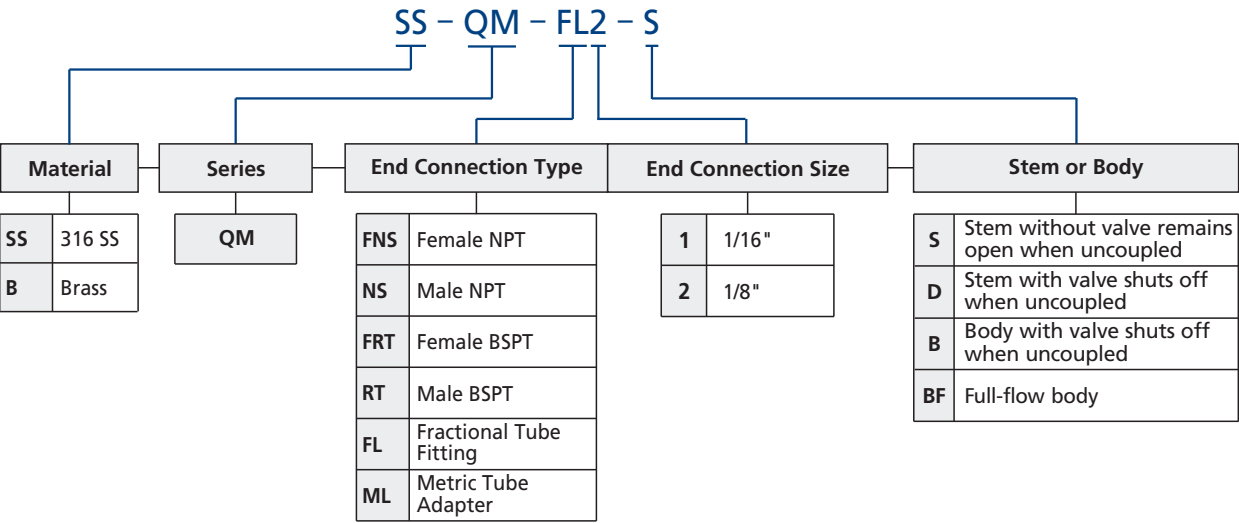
SS – QM – FL2 – S

Material

| SS | 316 SS |
|---|---|
| B | Brass |

Series

| QM |
|---|

End Connection Type

| FNS | Female NPT |
|---|---|
| NS | Male NPT |
| FRT | Female BSPT |
| RT | Male BSPT |
| FL | Fractional Tube Fitting |
| ML | Metric Tube Adapter |

End Connection Size

| 1 | 1/16" |
|---|---|
| 2 | 1/8" |

Stem or Body

| S | Stem without valve remains open when uncoupled |
|---|---|
| D | Stem with valve shuts off when uncoupled |
| B | Body with valve shuts off when uncoupled |
| BF | Full-flow body |